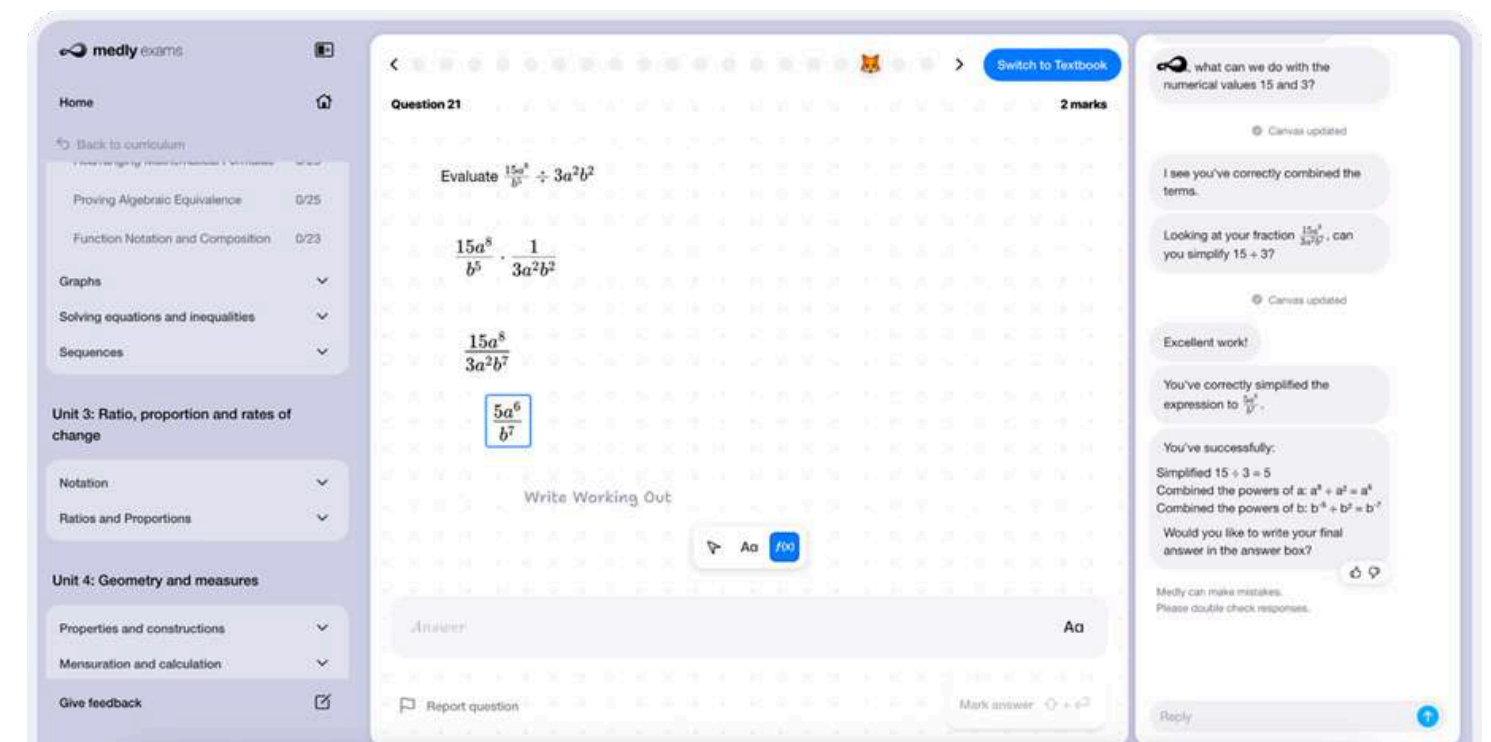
medly exams

Home

Back to curriculum

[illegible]

Proving Algebraic Equivalence 0/25

Function Notation and Composition 0/23

Graphs

Solving equations and inequalities

Sequences

Unit 3: Ratio, proportion and rates of change

Notation

Ratios and Proportions

Unit 4: Geometry and measures

Properties and constructions

Mensuration and calculation

Give feedback

Switch to Textbook

Question 21

2 marks

Evaluate $\frac{15a^8}{b^5} \div 3a^2b^2$

$\frac{15a^8}{b^5} \cdot \frac{1}{3a^2b^2}$

$\frac{15a^8}{3a^2b^7}$

$\frac{5a^6}{b^7}$

Write Working Out

Aa

$f(x)$

Answer

Aa

Report question

Mark answer

, what can we do with the numerical values 15 and 3?

Canvas updated

I see you've correctly combined the terms.

Looking at your fraction $\frac{15a^8}{3a^2b^7}$, can you simplify 15 ÷ 3?

Canvas updated

Excellent work!

You've correctly simplified the expression to $\frac{5a^6}{b^7}$.

You've successfully:

Simplified 15 ÷ 3 = 5

Combined the powers of a: $a^8 \div a^2 = a^6$

Combined the powers of b: $b^{-5} \div b^2 = b^{-7}$

Would you like to write your final answer in the answer box?

Medly can make mistakes. Please double check responses.

Reply